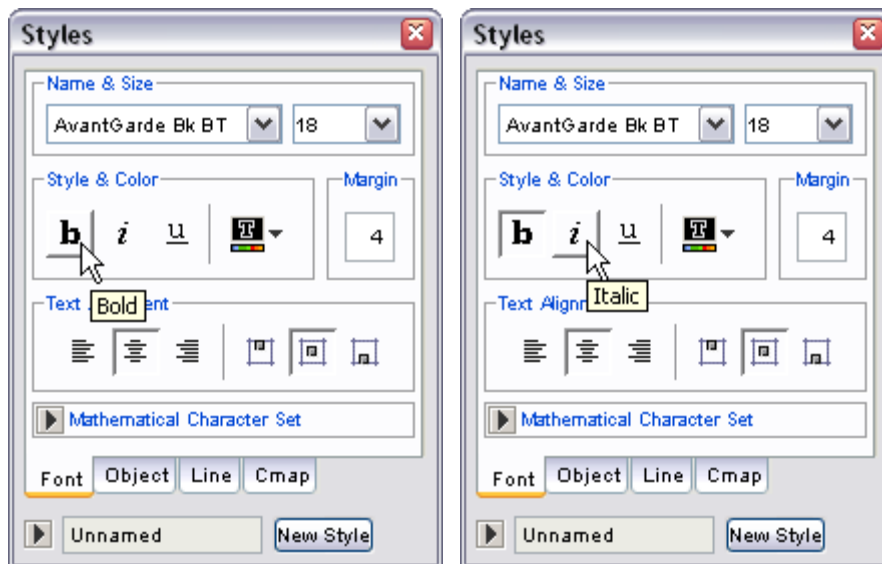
Styles

Name & Size

AvantGarde Bk BT

18

Style & Color

b i u

Margin

4

Text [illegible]ent

Bold

Mathematical Character Set

Font Object Line Cmap

Unnamed

New Style

Styles

Name & Size

AvantGarde Bk BT

18

Style & Color

b i u

Margin

4

Text Alignm

Italic

Mathematical Character Set

Font Object Line Cmap

Unnamed

New Style